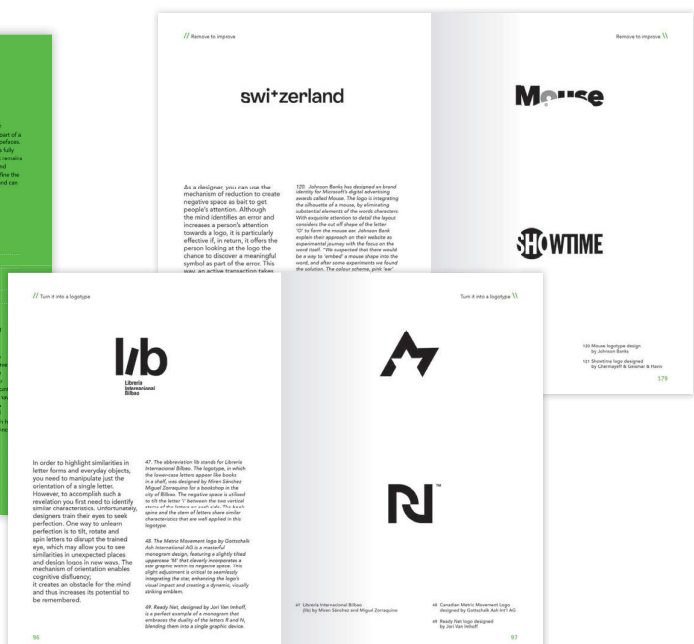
// Remove to improve

swi+zerland

As a designer, you can use the mechanism of reduction to create negative space as bait to get people's attention. Although the mind identifies an error and increases a person's attention towards a logo, it is particularly effective if, in return, it offers the person looking at the logo the chance to discover a meaningful symbol as part of the error. This way, an active transaction takes

120. Johnson Banks has designed an brand identity for Microsoft's digital advertising awards called Mouse. The logo is integrating the silhouette of a mouse, by eliminating substantial elements of the words characters. With exquisite attention to detail the layout considers the cut-off shape of the letter 'O' to form the mouse ear. Johnson Bank explain their approach on their website as experimental journey with the focus on the word itself. "We suspected that there would be a way to 'embed' a mouse shape into the word, and after some experiments we found the solution. The colour scheme, pink 'ear'

Remove to improve \\

Mouse

SHOWTIME

120 Mouse logotype design by Johnson Banks

121 Showtime logo designed by Chermayeff & Geismar & Haviv

179

// Turn it into a logotype

lib
Librería Internacional Bilbao

In order to highlight similarities in letter forms and everyday objects, you need to manipulate just the orientation of a single letter. However, to accomplish such a revelation you first need to identify similar characteristics. Unfortunately, designers train their eyes to seek perfection. One way to unlearn perfection is to tilt, rotate and spin letters to disrupt the trained eye, which may allow you to see similarities in unexpected places and design logos in new ways. The mechanism of orientation enables cognitive disfluency; it creates an obstacle for the mind and thus increases its potential to be remembered.

47. The abbreviation lib stands for Librería Internacional Bilbao. The logotype, in which the lower-case letters appear like books in a shelf, was designed by Miren Sánchez Miguel Zorraquino for a bookshop in the city of Bilbao. The negative space is utilised to tilt the letter 'i' between the two vertical stems of the letters on each side. The book spine and the stem of letters share similar characteristics that are well applied in this logotype.

48. The Metric Movement logo by Gottschalk Ash International AG is a masterful monogram design, featuring a slightly tilted uppercase 'M' that cleverly incorporates a star graphic within its negative space. This slight adjustment is critical to seamlessly integrating the star, enhancing the logo's visual impact and creating a dynamic, visually striking emblem.

49. Ready Net, designed by Jori Van Imhoff, is a perfect example of a monogram that embraces the duality of the letters R and N, blending them into a single graphic device.

96

Turn it into a logotype \\

47 Librería Internacional Bilbao (lib) by Miren Sánchez and Miguel Zorraquino

48 Canadian Metric Movement Logo designed by Gottschalk Ash Int'l AG

49 Ready Net logo designed by Jori Van Imhoff

97